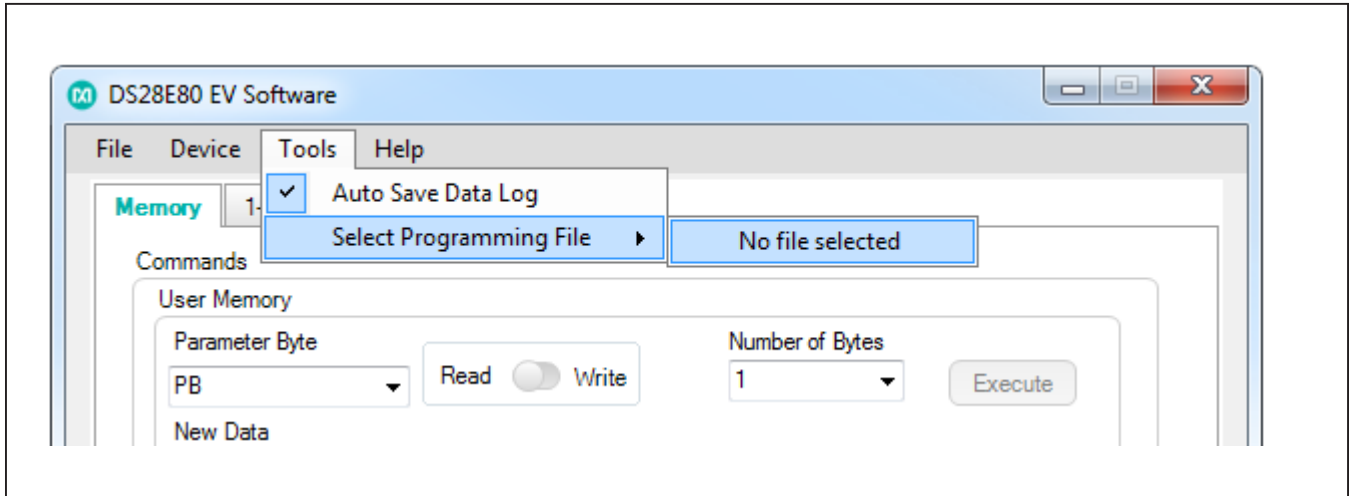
DS28E80 EV Software

File Device Tools Help

Memory 1-

Auto Save Data Log

Select Programming File

No file selected

Commands

User Memory

Parameter Byte

PB

Read Write

Number of Bytes

1

Execute

New Data